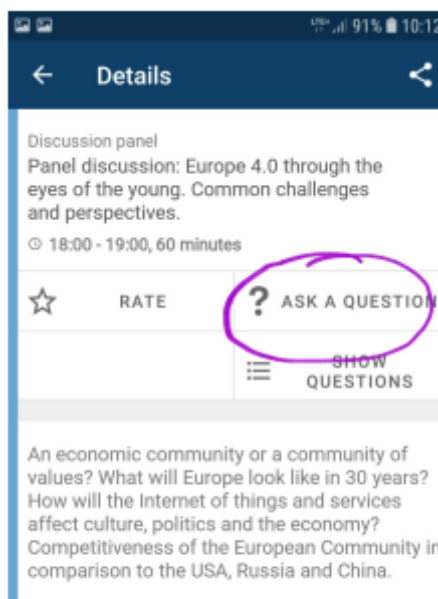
91% 10:12

Details

Discussion panel

Panel discussion: Europe 4.0 through the eyes of the young. Common challenges and perspectives.

18:00 - 19:00, 60 minutes

RATE

? ASK A QUESTION

SHOW QUESTIONS

An economic community or a community of values? What will Europe look like in 30 years? How will the Internet of things and services affect culture, politics and the economy? Competitiveness of the European Community in comparison to the USA, Russia and China.